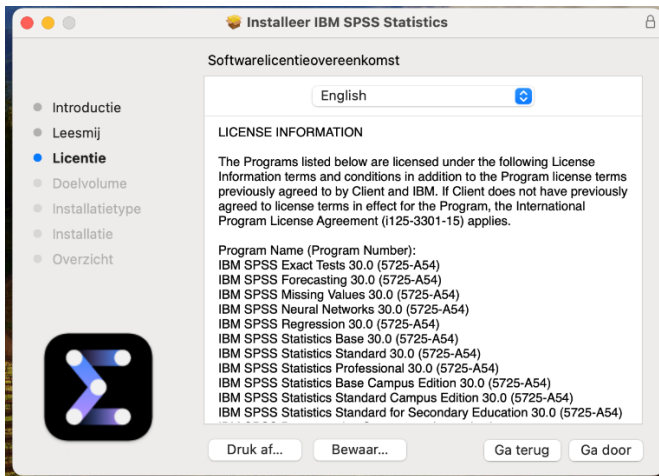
Installeer IBM SPSS Statistics

Softwarelicentieovereenkomst

Introductie
Leesmij
Licentie
Doelvolume
Installatietype
Installatie
Overzicht

English

LICENSE INFORMATION

The Programs listed below are licensed under the following License Information terms and conditions in addition to the Program license terms previously agreed to by Client and IBM. If Client does not have previously agreed to license terms in effect for the Program, the International Program License Agreement (i125-3301-15) applies.

Program Name (Program Number):
IBM SPSS Exact Tests 30.0 (5725-A54)
IBM SPSS Forecasting 30.0 (5725-A54)
IBM SPSS Missing Values 30.0 (5725-A54)
IBM SPSS Neural Networks 30.0 (5725-A54)
IBM SPSS Regression 30.0 (5725-A54)
IBM SPSS Statistics Base 30.0 (5725-A54)
IBM SPSS Statistics Standard 30.0 (5725-A54)
IBM SPSS Statistics Professional 30.0 (5725-A54)
IBM SPSS Statistics Base Campus Edition 30.0 (5725-A54)
IBM SPSS Statistics Standard Campus Edition 30.0 (5725-A54)
IBM SPSS Statistics Standard for Secondary Education 30.0 (5725-A54)
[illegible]

Druk af...
Bewaar...
Ga terug
Ga door